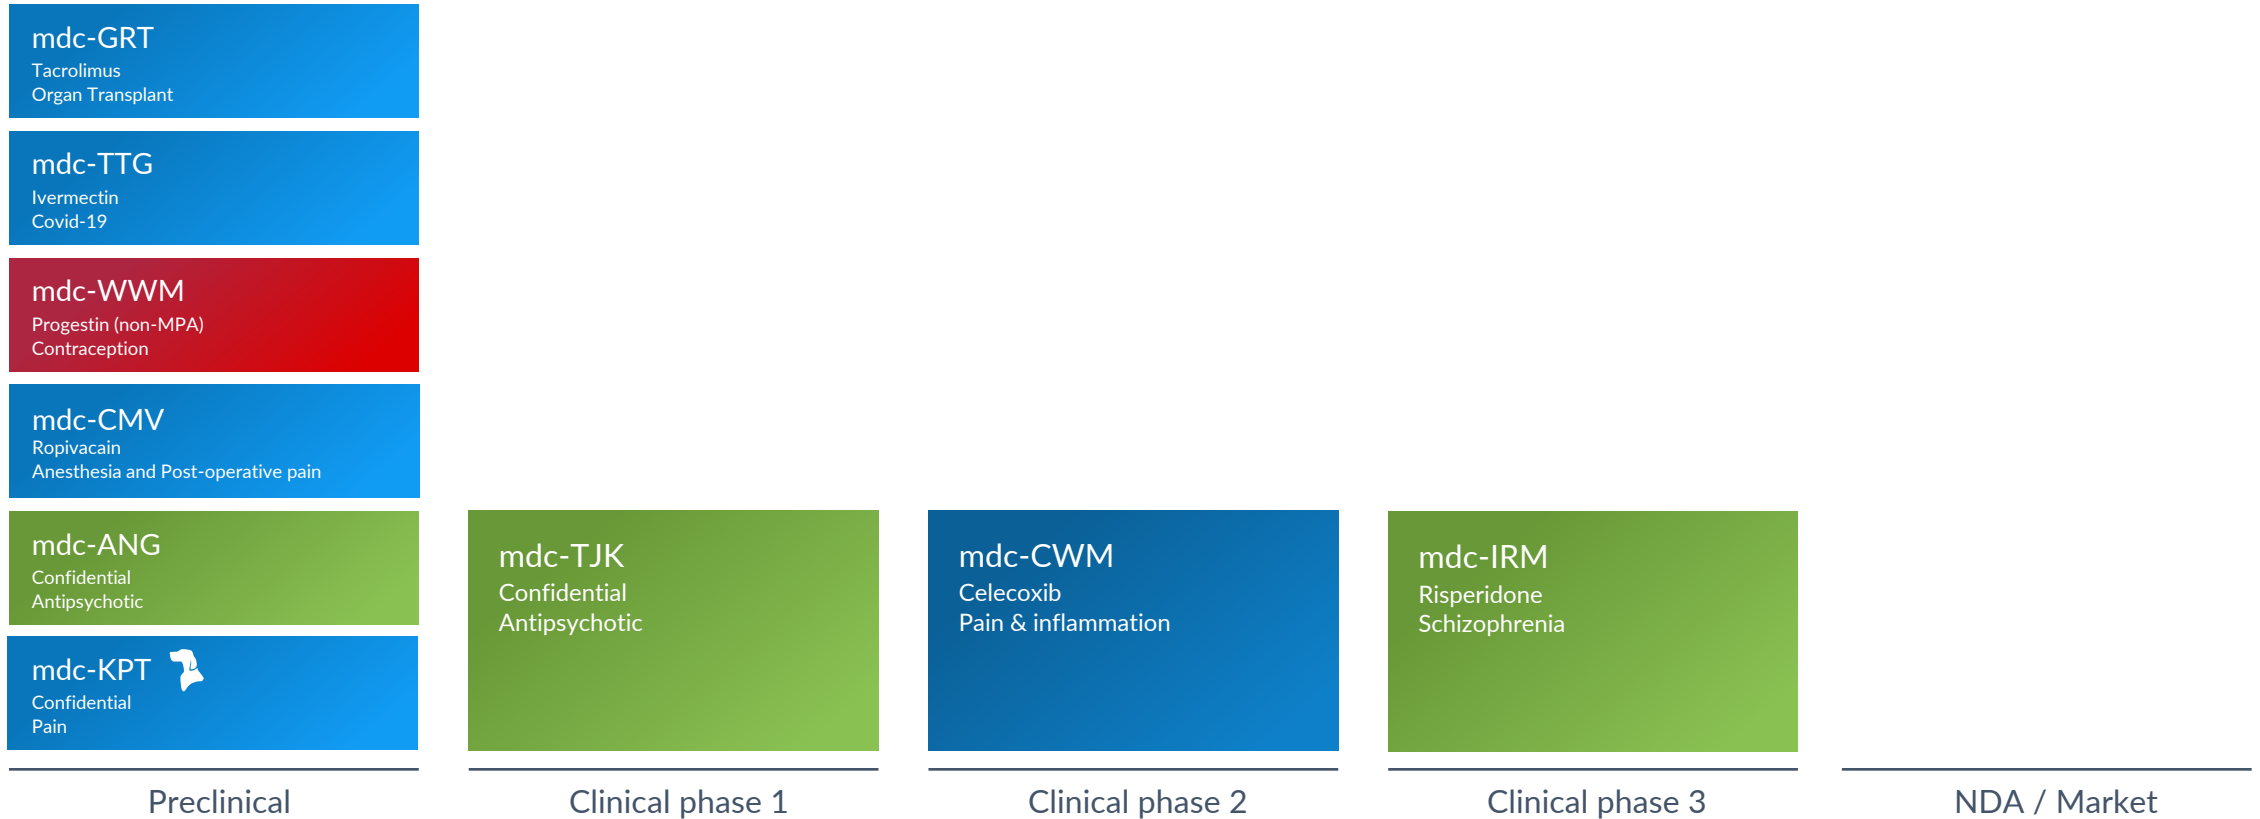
mdc-GRT
Tacrolimus
Organ Transplant

mdc-TTG
Ivermectin
Covid-19

mdc-WWM
Progestin (non-MPA)
Contraception

mdc-CMV
Ropivacain
Anesthesia and Post-operative pain

mdc-ANG
Confidential
Antipsychotic

mdc-KPT
Confidential
Pain

mdc-TJK
Confidential
Antipsychotic

mdc-CWM
Celecoxib
Pain & inflammation

mdc-IRM
Risperidone
Schizophrenia

Preclinical

Clinical phase 1

Clinical phase 2

Clinical phase 3

NDA / Market